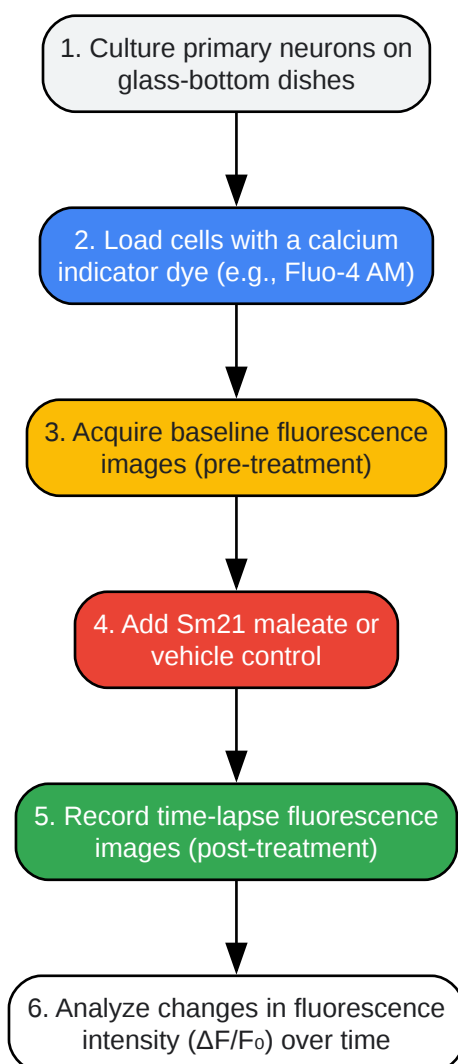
1. Culture primary neurons on glass-bottom dishes

2. Load cells with a calcium indicator dye (e.g., Fluo-4 AM)

3. Acquire baseline fluorescence images (pre-treatment)

4. Add Sm21 maleate or vehicle control

5. Record time-lapse fluorescence images (post-treatment)

6. Analyze changes in fluorescence intensity ($\Delta F/F_0$) over time